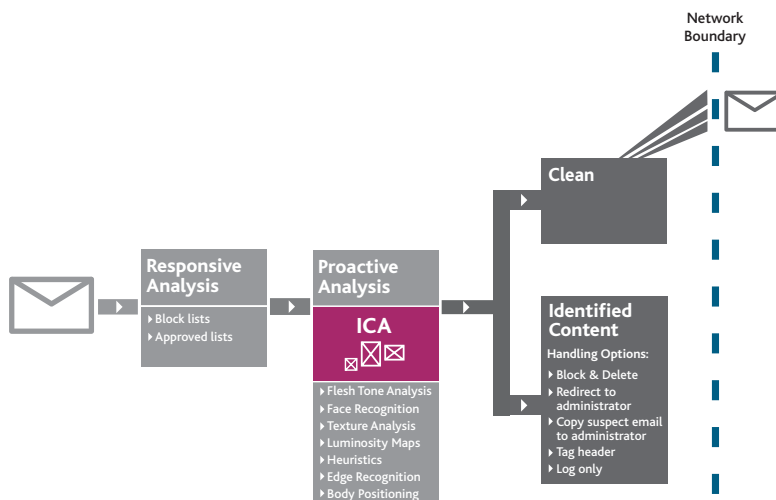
Network Boundary

Responsive Analysis

Block lists
Approved lists

Proactive Analysis

ICA

Flesh Tone Analysis
Face Recognition
Texture Analysis
Luminosity Maps
Heuristics
Edge Recognition
Body Positioning

Clean

Identified Content

Handling Options:
Block & Delete
Redirect to administrator
Copy suspect email to administrator
Tag header
Log only